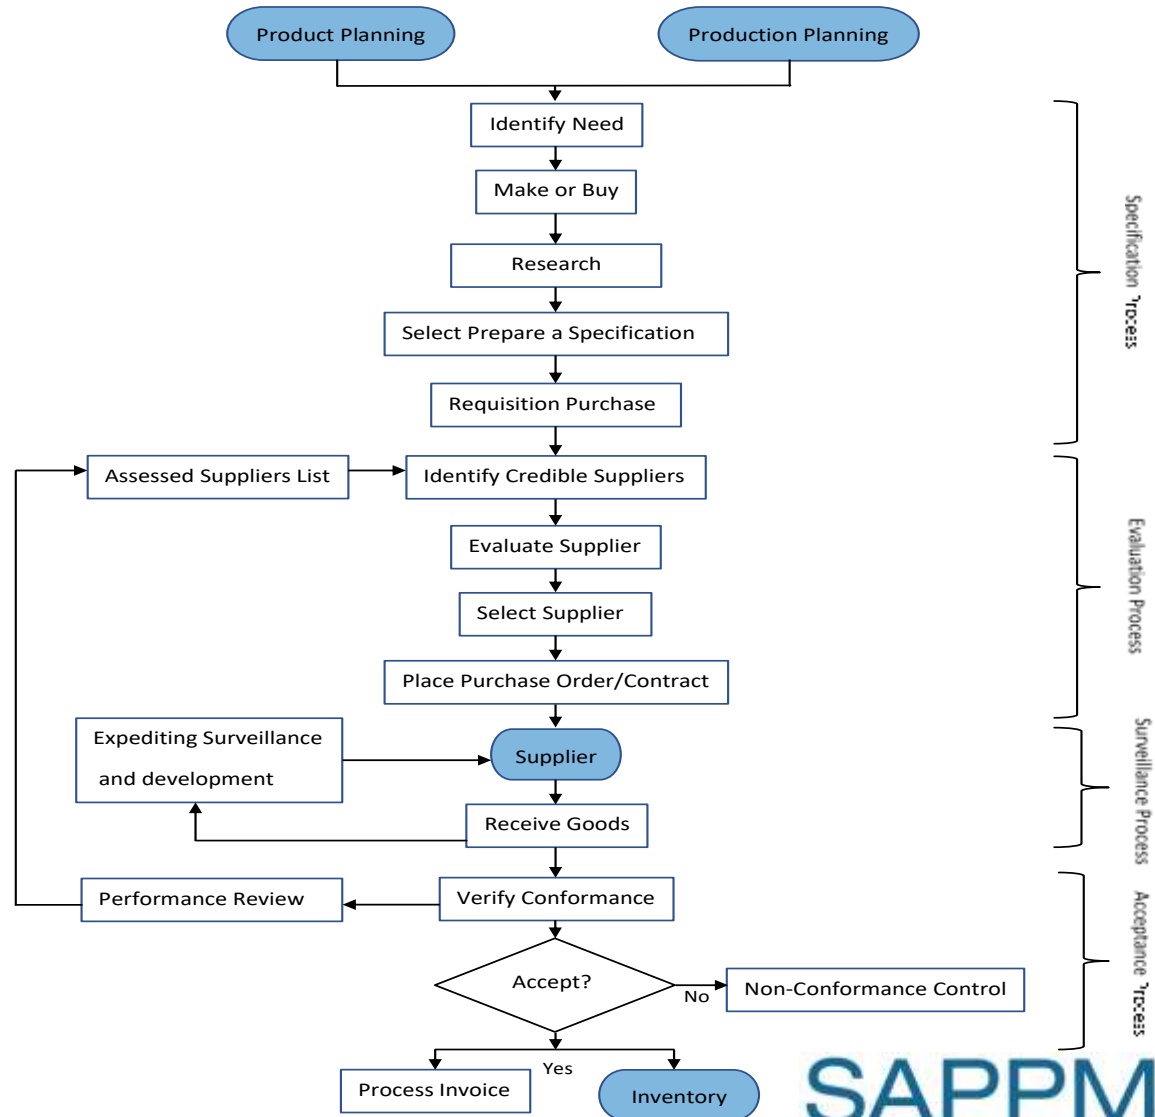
Product Planning

Production Planning

Identify Need

Make or Buy

Research

Select Prepare a Specification

Requisition Purchase

Specification Process

Assessed Suppliers List

Identify Credible Suppliers

Evaluate Supplier

Select Supplier

Place Purchase Order/Contract

Evaluation Process

Expediting Surveillance and development

Supplier

Receive Goods

Surveillance Process

Performance Review

Verify Conformance

Accept?

No

Non-Conformance Control

Acceptance Process

Yes

Process Invoice

Inventory

SAPPM